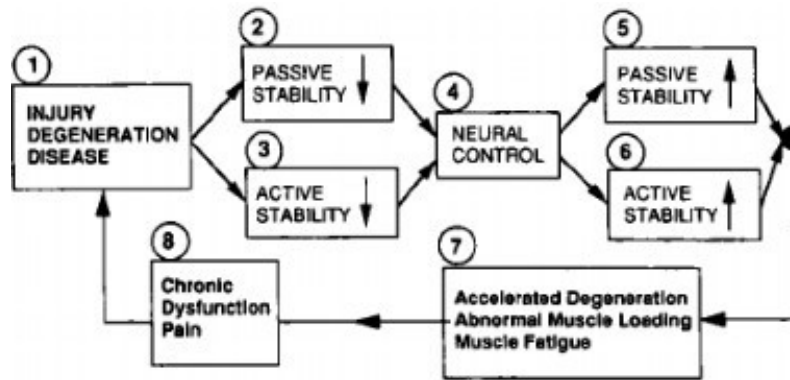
1
INJURY
DEGENERATION
DISEASE

2
PASSIVE
STABILITY ↓

3
ACTIVE
STABILITY ↓

4
NEURAL
CONTROL

5
PASSIVE
STABILITY ↑

6
ACTIVE
STABILITY ↑

7
Accelerated Degeneration
Abnormal Muscle Loeding
Muscle Fatigue

8
Chronic
Dysfunction
Pain